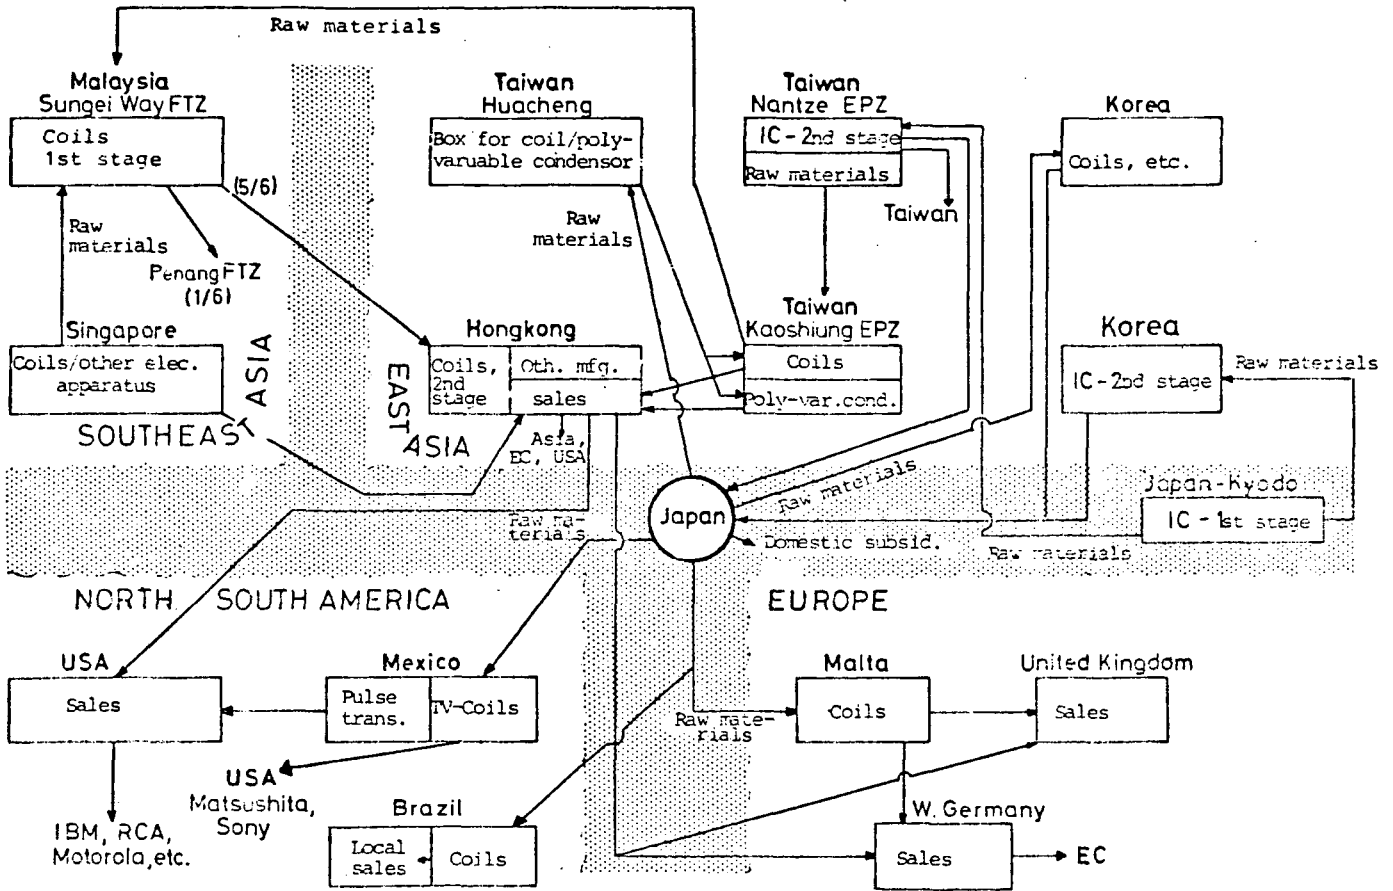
Raw materials

Malaysia
Sungei Way FTZ
Coils
1st stage

(5/6)

Raw materials

Penang FTZ
(1/6)

Singapore
Coils/other elec. apparatus

SOUTHEAST ASIA

Taiwan
Huacheng
Box for coil/poly-varuable condensor

Raw materials

Taiwan
Nantze EPZ
IC - 2nd stage
Raw materials

Taiwan

Korea
Coils, etc.

Hongkong
Coils, 2nd stage
Oth. mfg.
sales

EAST ASIA

Asia, EC, USA

Taiwan
Kaoshiung EPZ
Coils
Poly-var.cond.

Korea
IC - 2nd stage

Raw materials

Raw materials

Japan-Kyodo
IC - 1st stage

Raw materials

Japan

Domestic subsid.

Raw materials

NORTH SOUTH AMERICA

EUROPE

USA
Sales

IBM, RCA, Motorola, etc.

Mexico
Pulse trans.
TV-Coils

USA
Matsushita, Sony

Brazil
Local sales
Coils

Raw materials

Malta
Coils

United Kingdom
Sales

W. Germany
Sales

EC